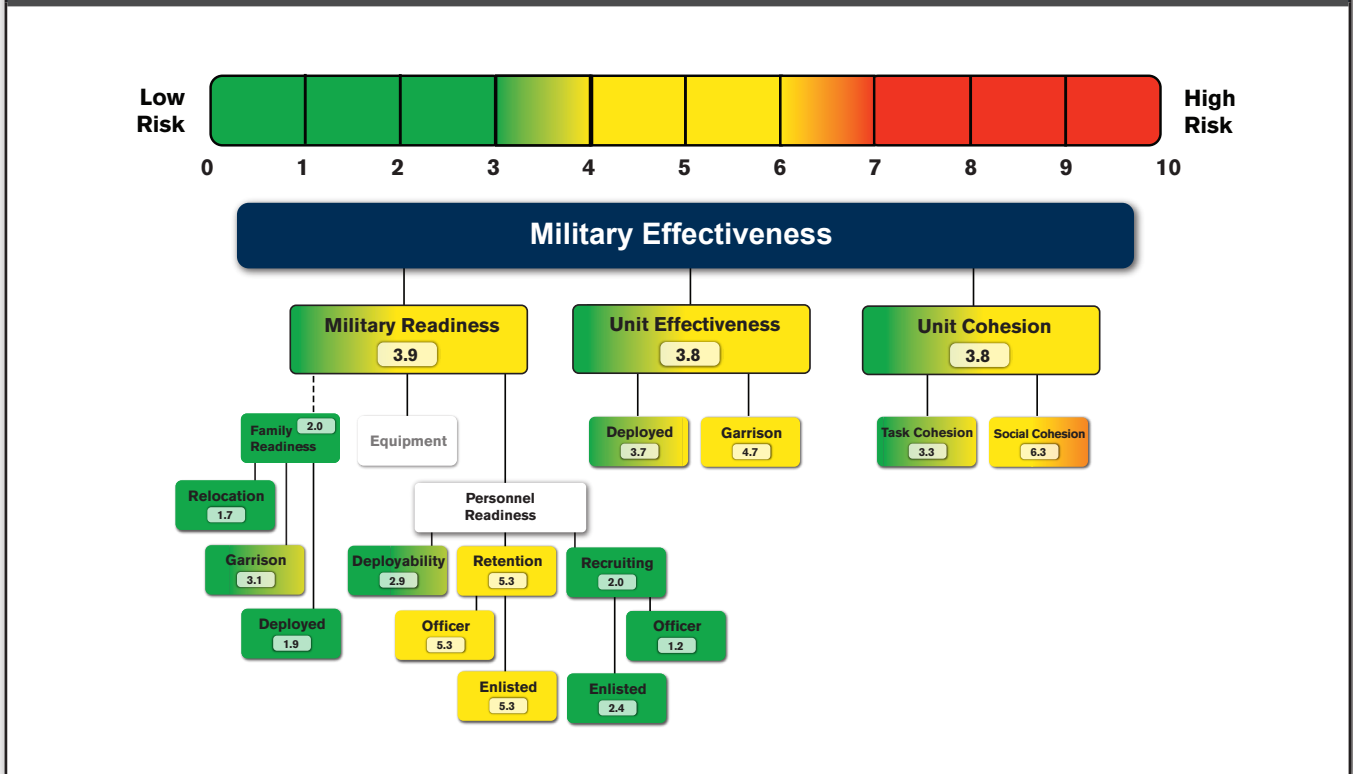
Low Risk

High Risk

0 1 2 3 4 5 6 7 8 9 10

Military Effectiveness

Military Readiness
3.9

Unit Effectiveness
3.8

Unit Cohesion
3.8

Family Readiness
2.0

Equipment

Deployed
3.7

Garrison
4.7

Task Cohesion
3.3

Social Cohesion
6.3

Relocation
1.7

Personnel Readiness

Garrison
3.1

Deployability
2.9

Retention
5.3

Recruiting
2.0

Deployed
1.9

Officer
5.3

Officer
1.2

Enlisted
5.3

Enlisted
2.4